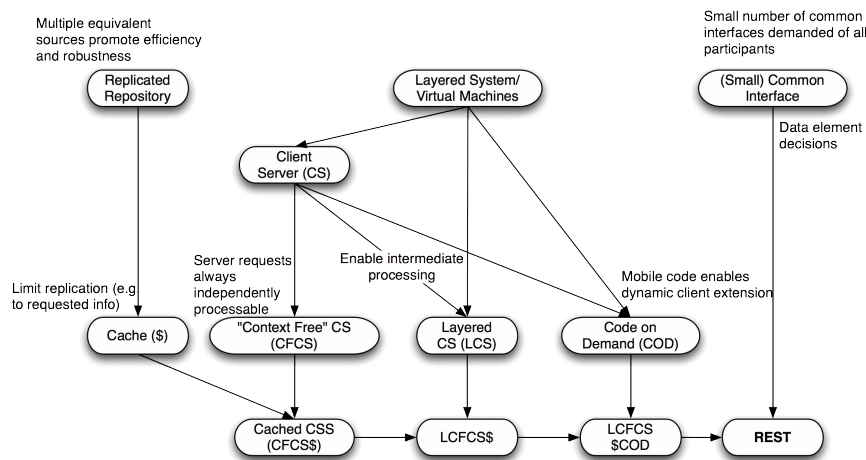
Multiple equivalent sources promote efficiency and robustness

Replicated Repository

Layered System/ Virtual Machines

Small number of common interfaces demanded of all participants

(Small) Common Interface

Data element decisions

Client Server (CS)

Server requests always independently processable

Enable intermediate processing

Mobile code enables dynamic client extension

Limit replication (e.g. to requested info)

Cache ($)

"Context Free" CS (CFCS)

Layered CS (LCS)

Code on Demand (COD)

Cached CSS (CFCS$)

LCFCS$

LCFCS $COD

REST